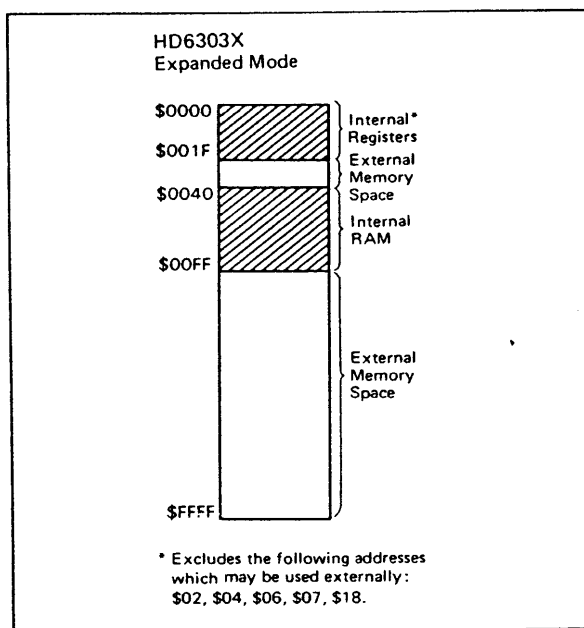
HD6303X
Expanded Mode

\$0000
\$001F
\$0040
\$00FF
\$FFFF

Internal* Registers
External Memory Space
Internal RAM
External Memory Space

* Excludes the following addresses which may be used externally: \$02, \$04, \$06, \$07, \$18.